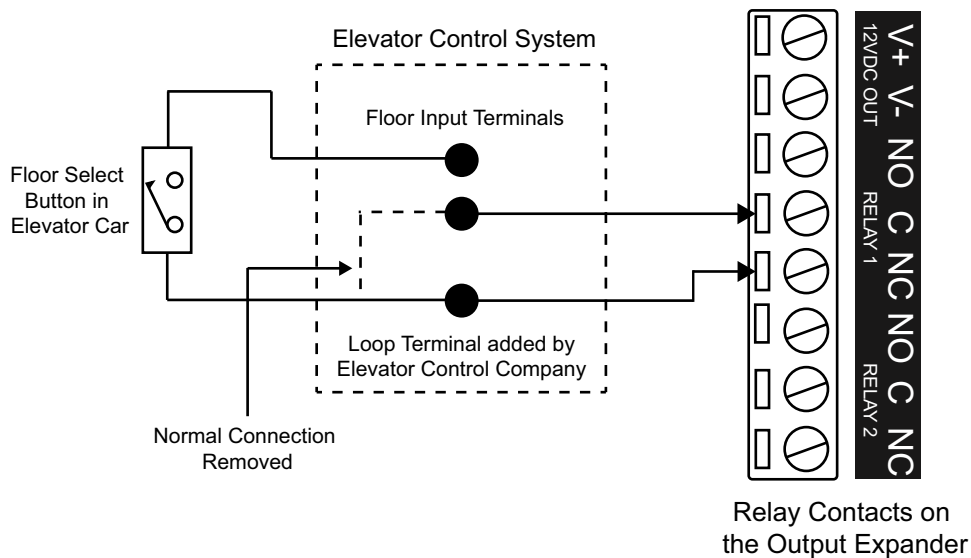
Elevator Control System

Floor Input Terminals

Floor Select Button in Elevator Car

Loop Terminal added by Elevator Control Company

Normal Connection Removed

V+ V- 12VDC OUT

NO C NC RELAY 1

NO C NC RELAY 2

Relay Contacts on the Output Expander